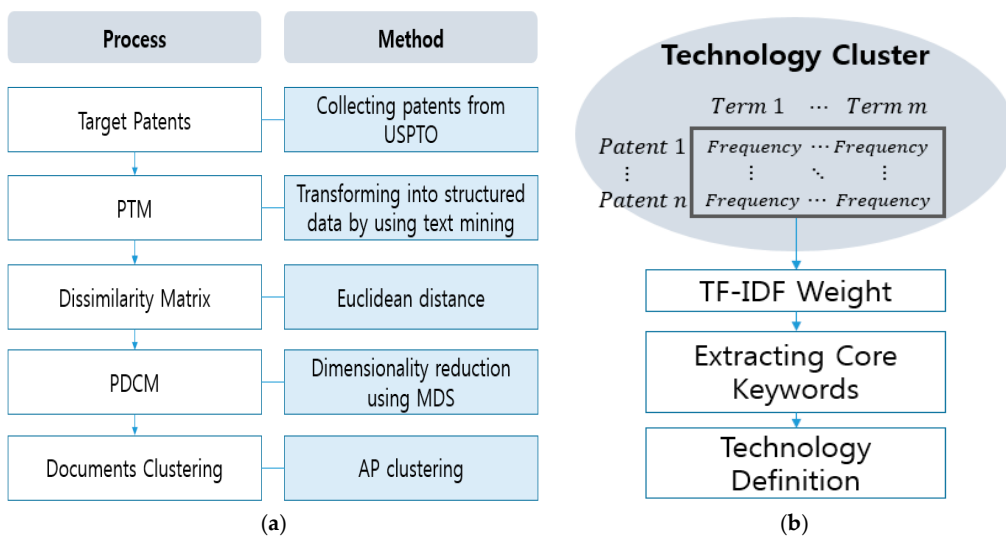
Process

Method

Target Patents

Collecting patents from USPTO

PTM

Transforming into structured data by using text mining

Dissimilarity Matrix

Euclidean distance

PDCM

Dimensionality reduction using MDS

Documents Clustering

AP clustering

(a)

Technology Cluster

| | $Term\ 1$ | $\cdots$ | $Term\ m$ |
|---|---|---|---|
| $Patent\ 1$ | $Frequency$ | $\cdots$ | $Frequency$ |
| $\vdots$ | $\vdots$ | $\ddots$ | $\vdots$ |
| $Patent\ n$ | $Frequency$ | $\cdots$ | $Frequency$ |

TF-IDF Weight

Extracting Core Keywords

Technology Definition

(b)